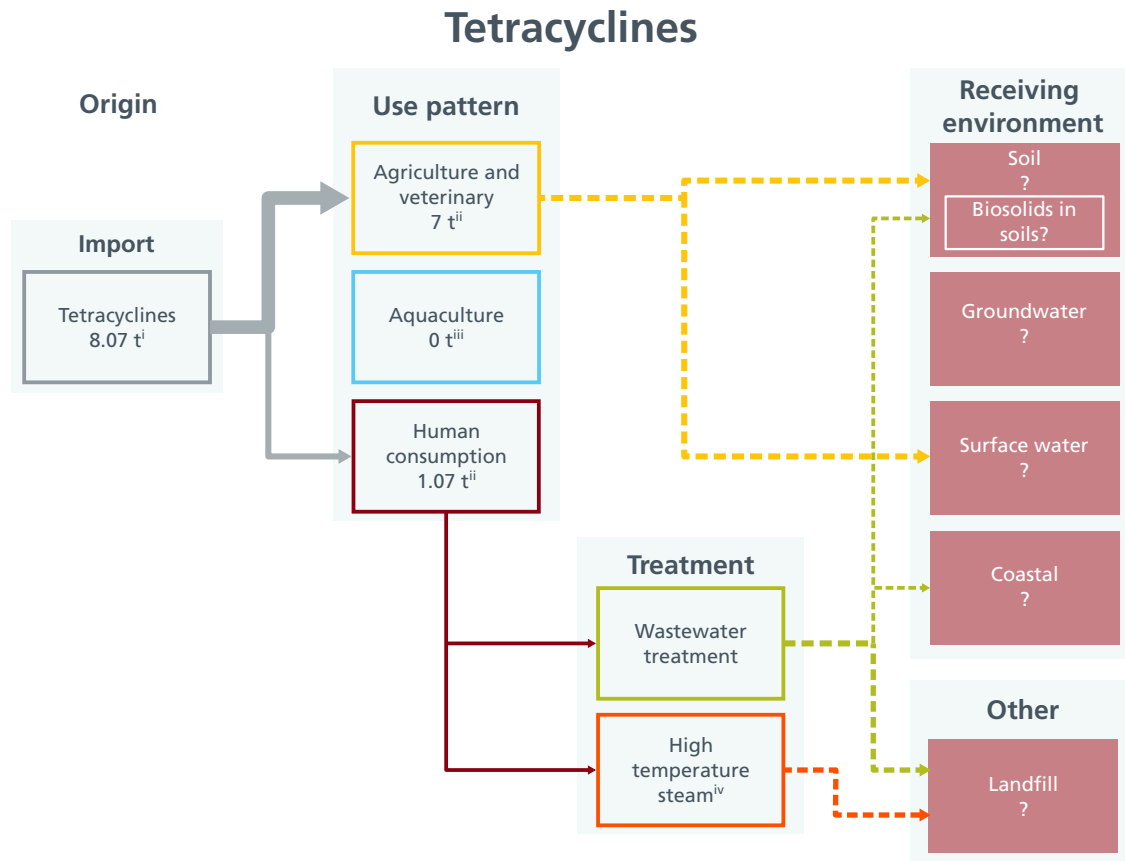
Tetracyclines

Origin

Import

Tetracyclines 8.07 t$^{i}$

Use pattern

Agriculture and veterinary 7 t$^{ii}$

Aquaculture 0 t$^{iii}$

Human consumption 1.07 t$^{ii}$

Treatment

Wastewater treatment

High temperature steam$^{iv}$

Receiving environment

Soil ?

Biosolids in soils?

Groundwater ?

Surface water ?

Coastal ?

Other

Landfill ?